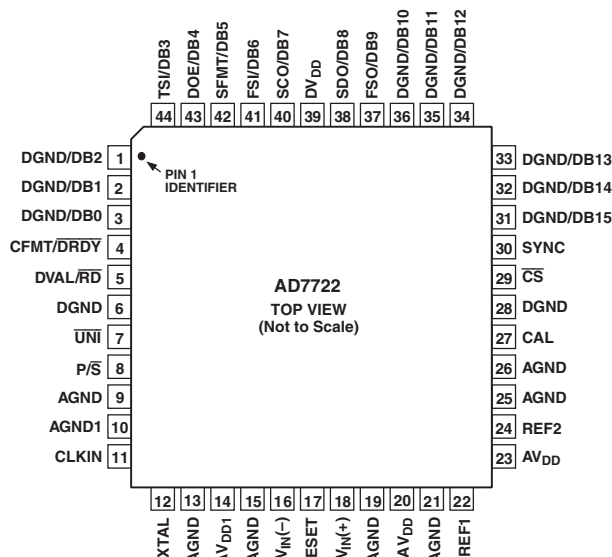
TSI/DB3
DOE/DB4
SFMT/DB5
FSI/DB6
SCO/DB7
$DV_{DD}$
SDO/DB8
FSO/DB9
DGND/DB10
DGND/DB11
DGND/DB12

44
43
42
41
40
39
38
37
36
35
34

DGND/DB2 1
DGND/DB1 2
DGND/DB0 3
CFMT/$\overline{DRDY}$ 4
DVAL/$\overline{RD}$ 5
DGND 6
$\overline{UNI}$ 7
P/$\overline{S}$ 8
AGND 9
AGND1 10
CLKIN 11

PIN 1
IDENTIFIER

AD7722
TOP VIEW
(Not to Scale)

33 DGND/DB13
32 DGND/DB14
31 DGND/DB15
30 SYNC
29 $\overline{CS}$
28 DGND
27 CAL
26 AGND
25 AGND
24 REF2
23 $AV_{DD}$

12
13
14
15
16
17
18
19
20
21
22

XTAL
AGND
$AV_{DD1}$
AGND
$V_{IN}(-)$
RESET
$V_{IN}(+)$
AGND
$AV_{DD}$
AGND
REF1